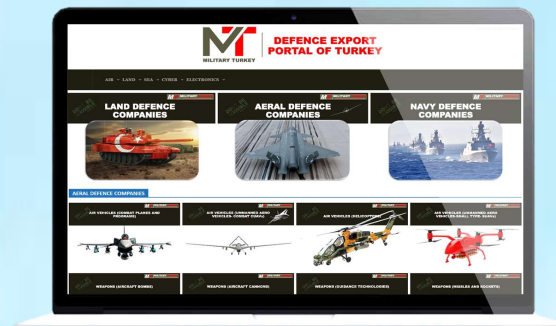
MT
MILITARY TURKEY
DEFENCE EXPORT PORTAL OF TURKEY

AIR LAND SEA CYBER ELECTRONICS

LAND DEFENCE COMPANIES

AERAL DEFENCE COMPANIES

NAVY DEFENCE COMPANIES

AERAL DEFENCE COMPANIES

AIR VEHICLES (COMBAT PLANES AND PROGRAMS)

AIR VEHICLES (UNMANNED AERO VEHICLES- COMBAT UAVs)

AIR VEHICLES (HELICOPTERS)

AIR VEHICLES (UNMANNED AERO VEHICLES-UAV) TYPE: UAVs

WEAPONS (AIRCRAFT BOMBS)

WEAPONS (AIRCRAFT CANNONS)

WEAPONS (GUIDANCE TECHNOLOGIES)

WEAPONS (MISSILES AND ROCKETS)